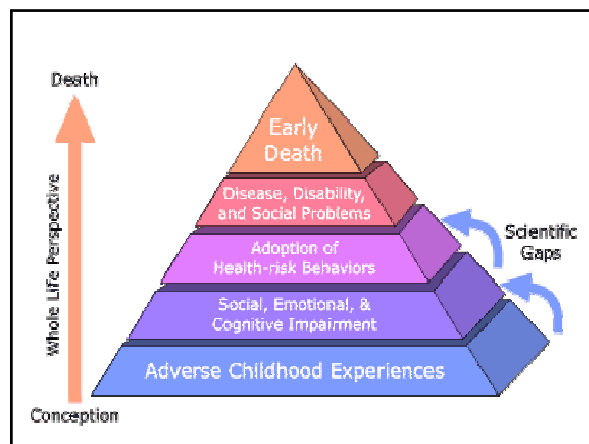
Death

Whole Life Perspective

Conception

Early Death

Disease, Disability, and Social Problems

Adoption of Health-risk Behaviors

Social, Emotional, & Cognitive Impairment

Adverse Childhood Experiences

Scientific Gaps